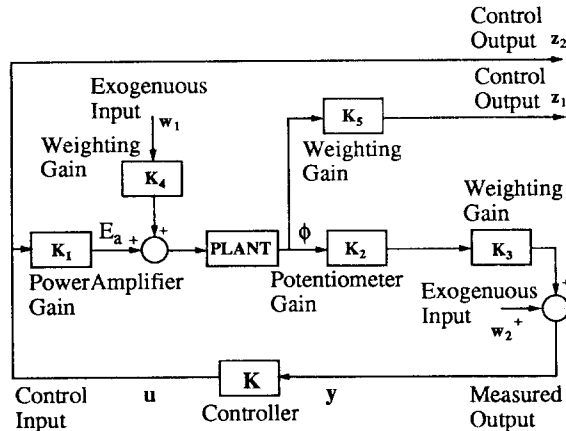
Control Output $z_2$

Control Output $z_1$

Exogenuous Input $w_1$

Weighting Gain

$K_4$

$K_5$

Weighting Gain

Weighting Gain

$K_1$

$E_a$ +

+

PLANT

$\phi$

$K_2$

$K_3$

PowerAmplifier Gain

Potentiometer Gain

Exogenuous Input

$w_2$ +

+

K

Control Input

u

Controller

y

Measured Output